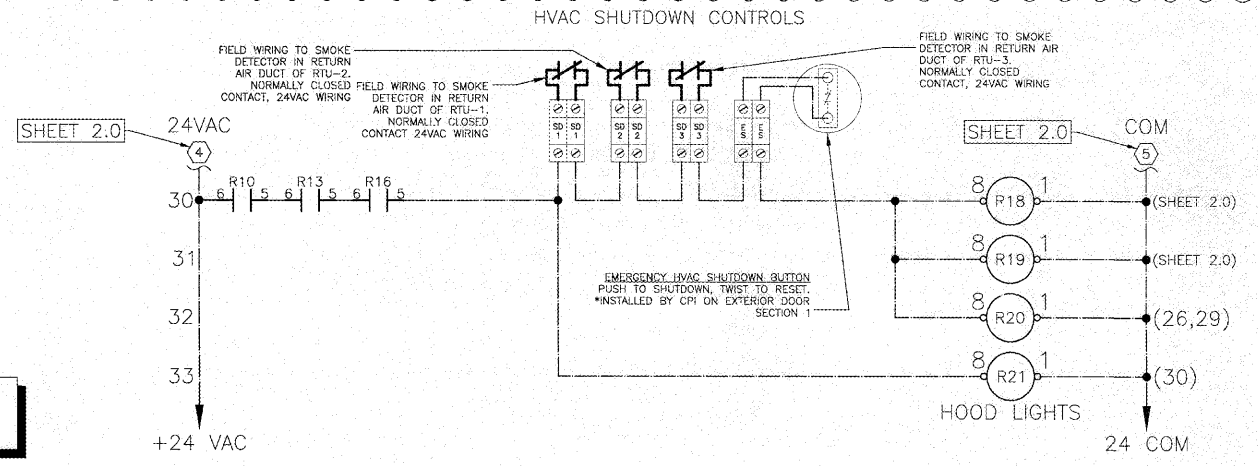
HVAC SHUTDOWN CONTROLS

FIELD WIRING TO SMOKE DETECTOR IN RETURN AIR DUCT OF RTU-2. NORMALLY CLOSED CONTACT, 24VAC WIRING

FIELD WIRING TO SMOKE DETECTOR IN RETURN AIR DUCT OF RTU-1. NORMALLY CLOSED CONTACT 24VAC WIRING

FIELD WIRING TO SMOKE DETECTOR IN RETURN AIR DUCT OF RTU-3. NORMALLY CLOSED CONTACT, 24VAC WIRING

SD 1 SD 1 SD 2 SD 2 SD 3 SD 3 ES ES

SHEET 2.0
24VAC
4

SHEET 2.0
COM
5

30 6 R10 5 6 R13 5 6 R16 5

31

32

33

+24 VAC

EMERGENCY HVAC SHUTDOWN BUTTON
PUSH TO SHUTDOWN, TWIST TO RESET.
*INSTALLED BY CPI ON EXTERIOR DOOR SECTION 1

8 R18 1 (SHEET 2.0)
8 R19 1 (SHEET 2.0)
8 R20 1 (26,29)
8 R21 1 (30)
HOOD LIGHTS

24 COM